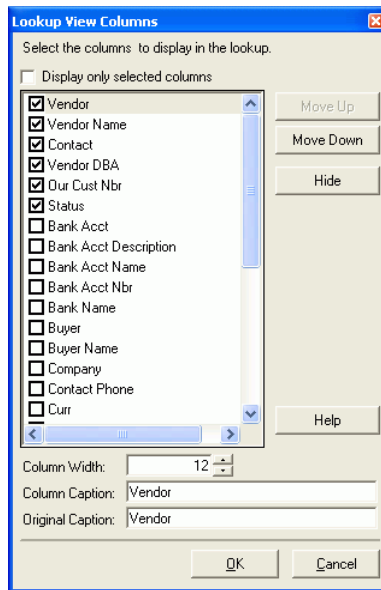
Lookup View Columns

Select the columns to display in the lookup.

Display only selected columns

Vendor
Vendor Name
Contact
Vendor DBA
Our Cust Nbr
Status
Bank Acct
Bank Acct Description
Bank Acct Name
Bank Acct Nbr
Bank Name
Buyer
Buyer Name
Company
Contact Phone
Curr

Move Up
Move Down
Hide
Help

Column Width: 12
Column Caption: Vendor
Original Caption: Vendor

OK
Cancel